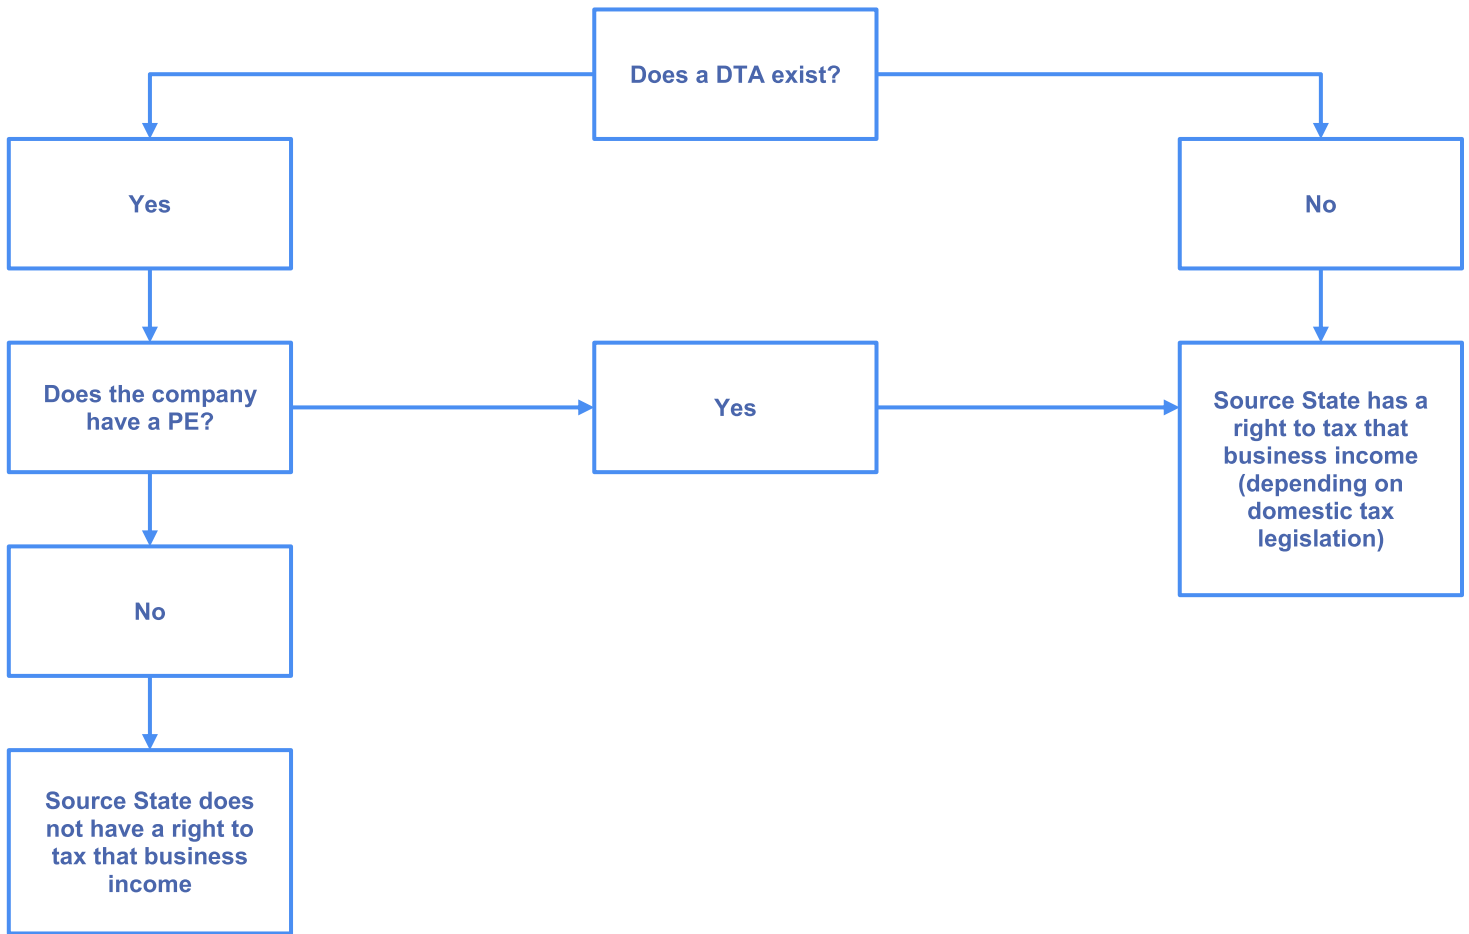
Does a DTA exist?

Yes

No

Does the company have a PE?

Yes

Source State has a right to tax that business income (depending on domestic tax legislation)

No

Source State does not have a right to tax that business income